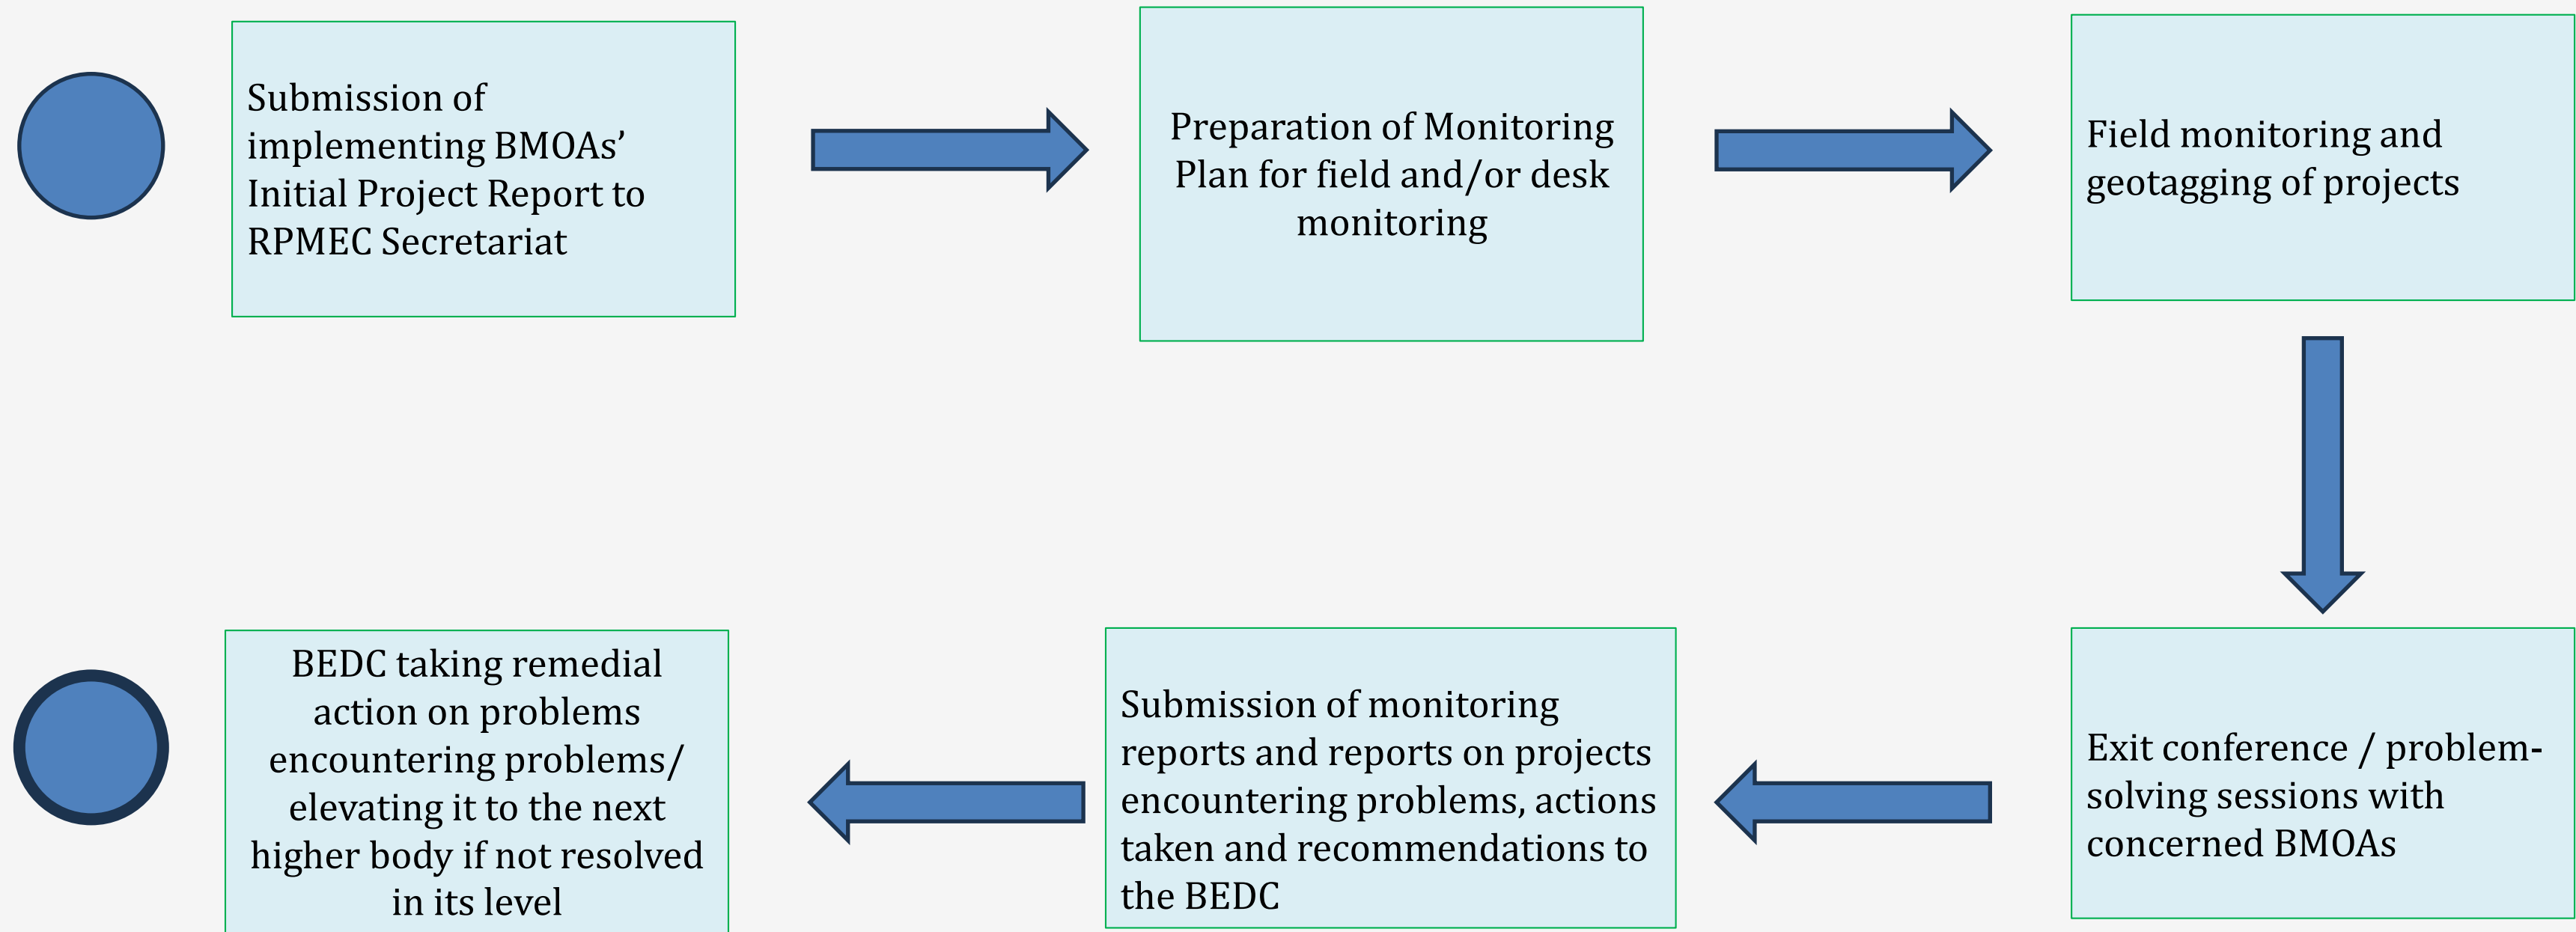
Submission of implementing BMOAs' Initial Project Report to RPMEC Secretariat

Preparation of Monitoring Plan for field and/or desk monitoring

Field monitoring and geotagging of projects

Exit conference / problem-solving sessions with concerned BMOAs

Submission of monitoring reports and reports on projects encountering problems, actions taken and recommendations to the BEDC

BEDC taking remedial action on problems encountering problems/ elevating it to the next higher body if not resolved in its level